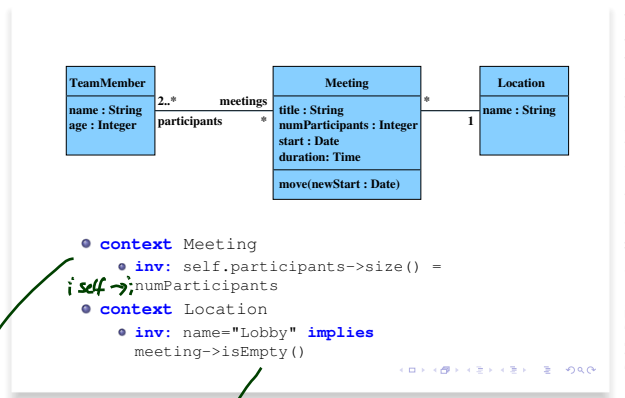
| TeamMember |
|---|
| name : String<br>age : Integer |

2..* meetings
participants *

| Meeting |
|---|
| title : String<br>numParticipants : Integer<br>start : Date<br>duration: Time |
| move(newStart : Date) |

* 1

| Location |
|---|
| name : String |

context Meeting
inv: self.participants->size() = numParticipants

i self ->;

context Location
inv: name="Lobby" implies meeting->isEmpty()